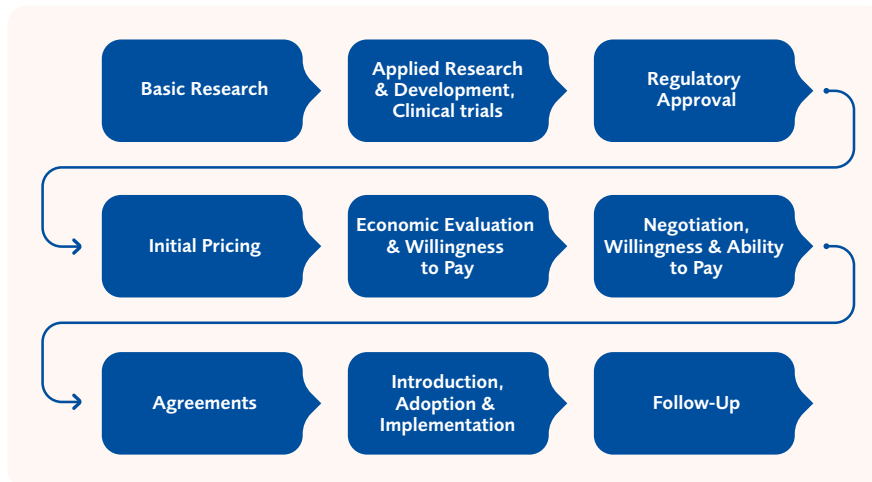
Basic Research

Applied Research & Development, Clinical trials

Regulatory Approval

Initial Pricing

Economic Evaluation & Willingness to Pay

Negotiation, Willingness & Ability to Pay

Agreements

Introduction, Adoption & Implementation

Follow-Up